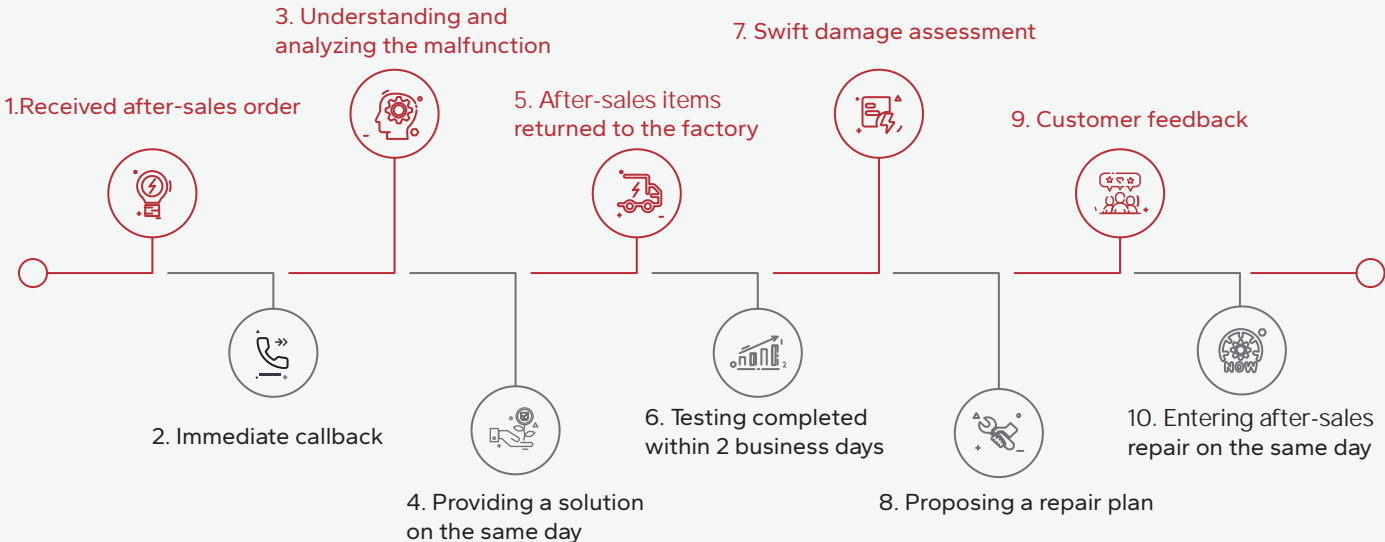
1.Received after-sales order

2. Immediate callback

3. Understanding and analyzing the malfunction

4. Providing a solution on the same day

5. After-sales items returned to the factory

6. Testing completed within 2 business days

7. Swift damage assessment

8. Proposing a repair plan

9. Customer feedback

10. Entering after-sales repair on the same day

NOW